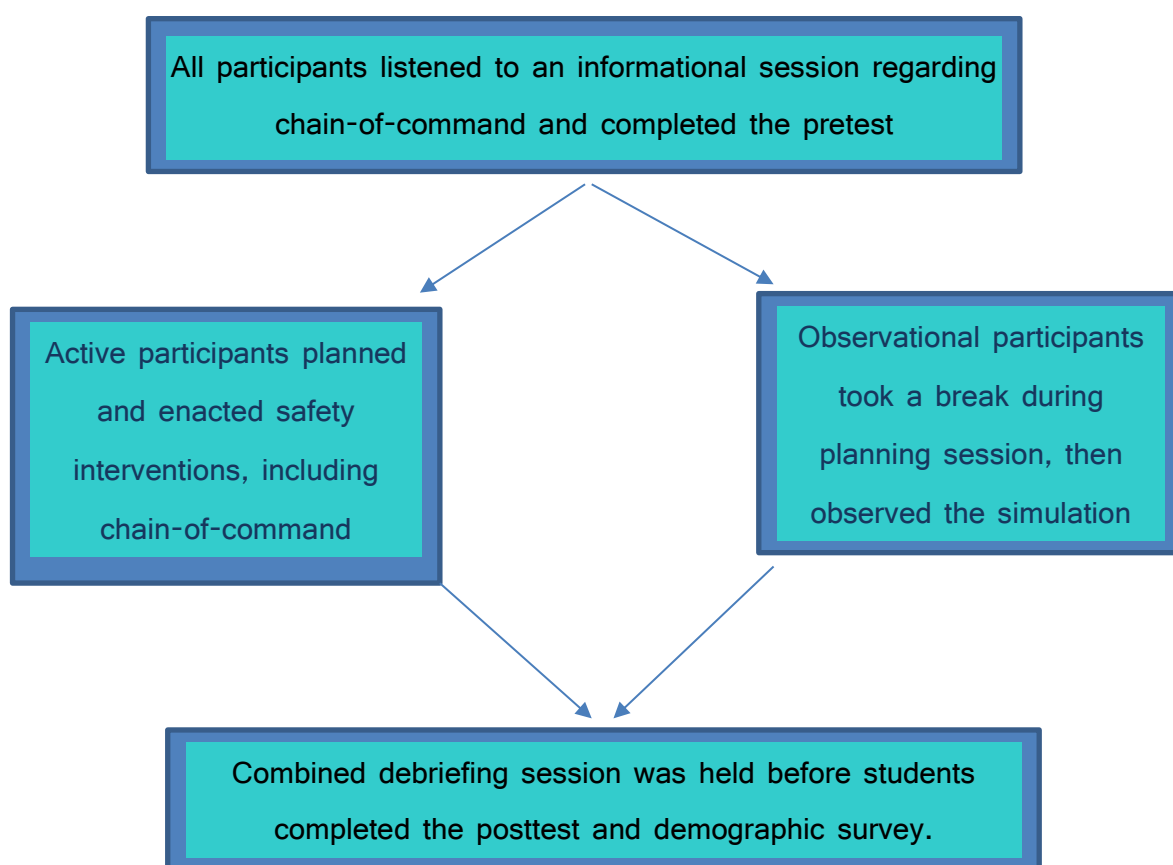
All participants listened to an informational session regarding chain-of-command and completed the pretest

Active participants planned and enacted safety interventions, including chain-of-command

Observational participants took a break during planning session, then observed the simulation

Combined debriefing session was held before students completed the posttest and demographic survey.